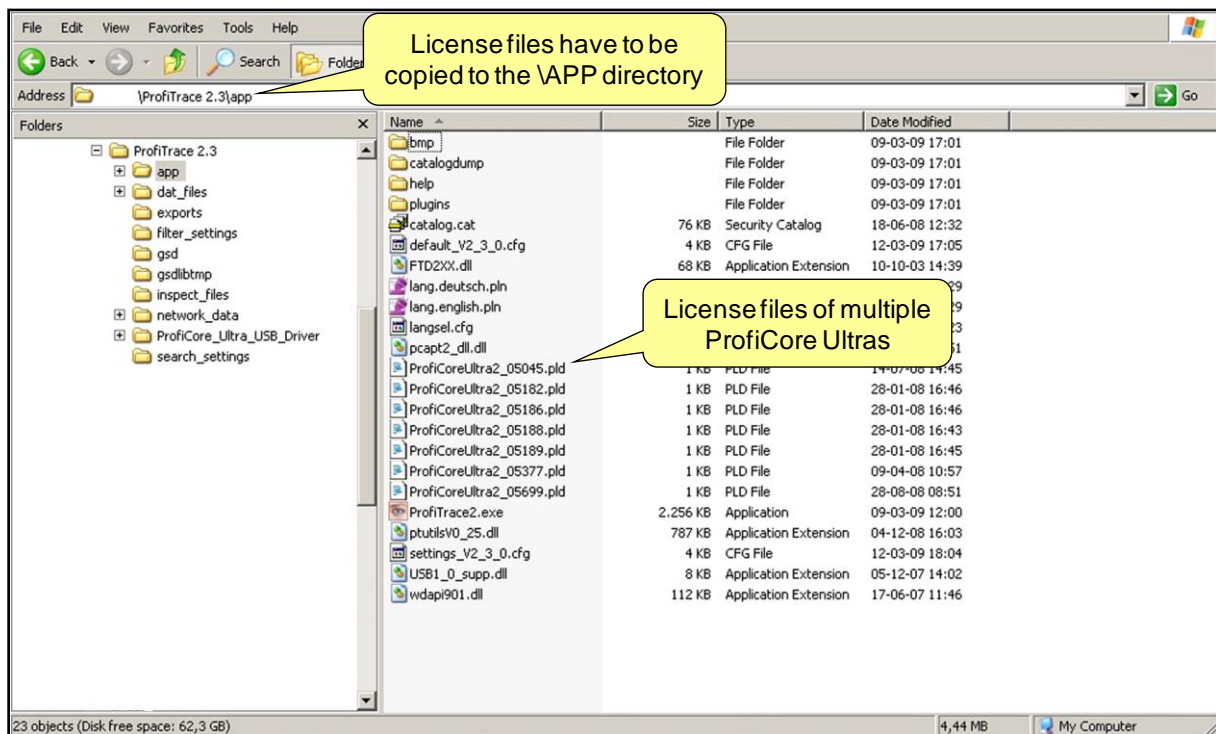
File Edit View Favorites Tools Help

Back Search Folders

License files have to be copied to the \APP directory

Address \ProfiTrace 2.3\app Go

Folders

ProfiTrace 2.3
app
dat_files
exports
filter_settings
gsd
gsdlibtmp
inspect_files
network_data
ProfiCore_Ultra_USB_Driver
search_settings

| Name | Size | Type | Date Modified |
|---|---|---|---|
| bmp | | File Folder | 09-03-09 17:01 |
| catalogdump | | File Folder | 09-03-09 17:01 |
| help | | File Folder | 09-03-09 17:01 |
| plugins | | File Folder | 09-03-09 17:01 |
| catalog.cat | 76 KB | Security Catalog | 18-06-08 12:32 |
| default_V2_3_0.cfg | 4 KB | CFG File | 12-03-09 17:05 |
| FTD2XX.dll | 68 KB | Application Extension | 10-10-03 14:39 |
| lang.deutsch.pln | | | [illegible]29 |
| lang.english.pln | | | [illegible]29 |
| langsel.cfg | | | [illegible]23 |
| pcapt2_dll.dll | | | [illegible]51 |
| ProfiCoreUltra2_05045.pld | 1 KB | PLD File | 14-07-08 14:45 |
| ProfiCoreUltra2_05182.pld | 1 KB | PLD File | 28-01-08 16:46 |
| ProfiCoreUltra2_05186.pld | 1 KB | PLD File | 28-01-08 16:46 |
| ProfiCoreUltra2_05188.pld | 1 KB | PLD File | 28-01-08 16:43 |
| ProfiCoreUltra2_05189.pld | 1 KB | PLD File | 28-01-08 16:45 |
| ProfiCoreUltra2_05377.pld | 1 KB | PLD File | 09-04-08 10:57 |
| ProfiCoreUltra2_05699.pld | 1 KB | PLD File | 28-08-08 08:51 |
| ProfiTrace2.exe | 2.256 KB | Application | 09-03-09 12:00 |
| ptutilsV0_25.dll | 787 KB | Application Extension | 04-12-08 16:03 |
| settings_V2_3_0.cfg | 4 KB | CFG File | 12-03-09 18:04 |
| USB1_0_supp.dll | 8 KB | Application Extension | 05-12-07 14:02 |
| wdapi901.dll | 112 KB | Application Extension | 17-06-07 11:46 |

License files of multiple ProfiCore Ultras

23 objects (Disk free space: 62,3 GB) 4,44 MB My Computer